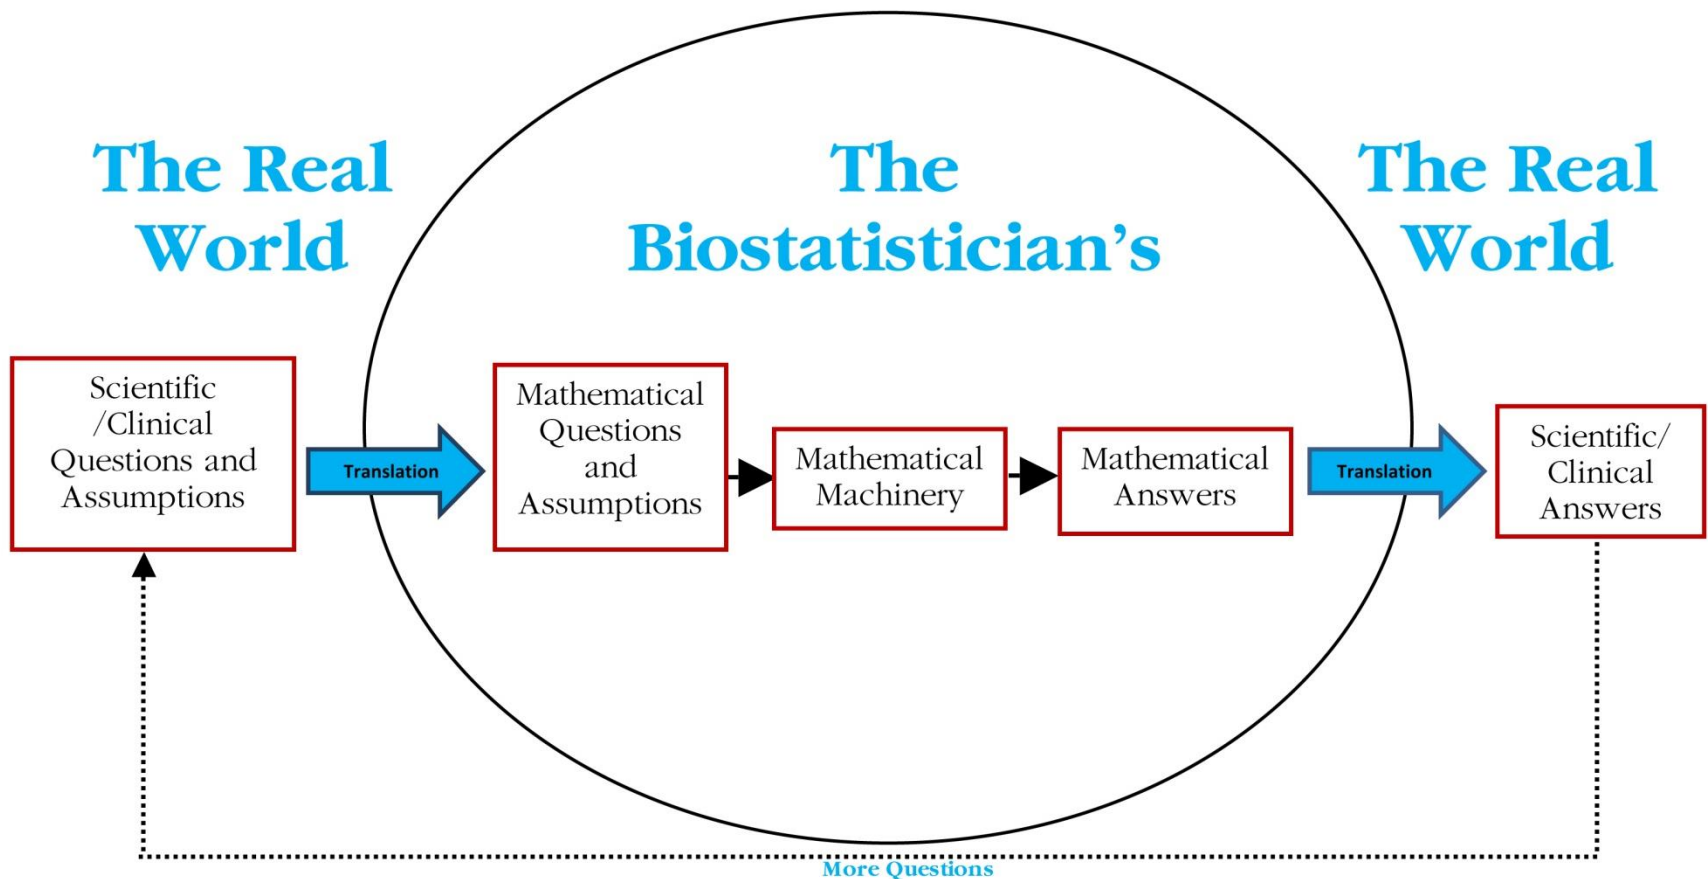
The Real World

The Biostatistician's

The Real World

Scientific /Clinical Questions and Assumptions

Translation

Mathematical Questions and Assumptions

Mathematical Machinery

Mathematical Answers

Translation

Scientific/ Clinical Answers

More Questions